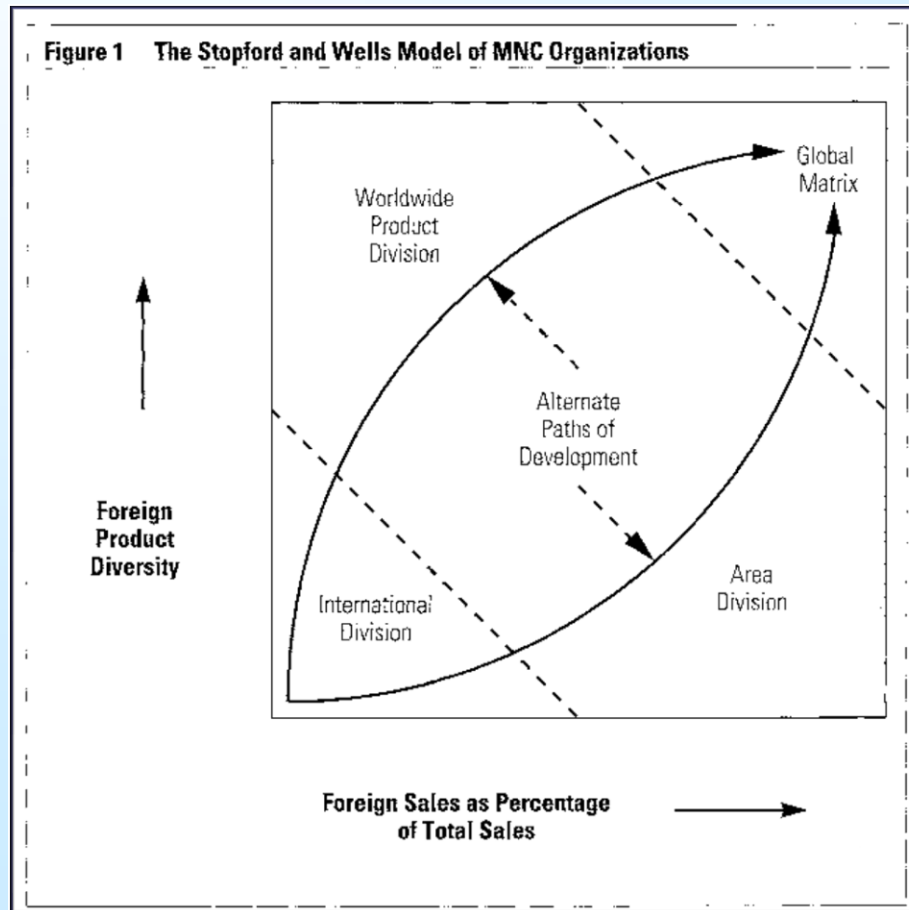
Figure 1 The Stopford and Wells Model of MNC Organizations

Global Matrix

Worldwide Product Division

Alternate Paths of Development

Foreign Product Diversity

Area Division

International Division

Foreign Sales as Percentage of Total Sales